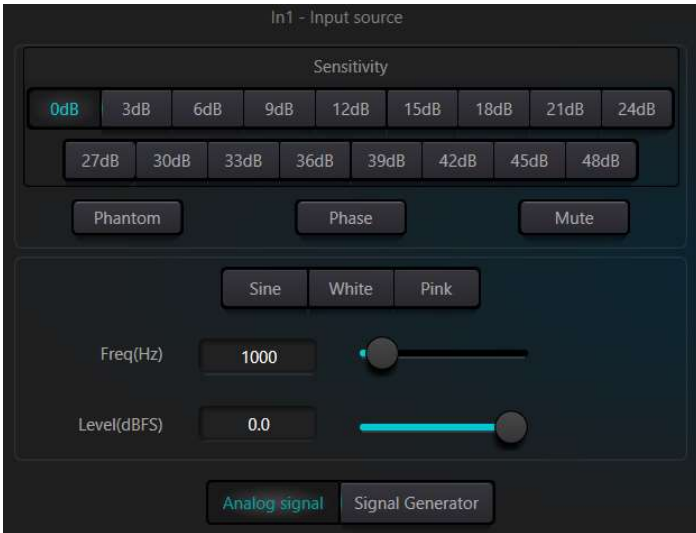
In1 - Input source

Sensitivity

0dB 3dB 6dB 9dB 12dB 15dB 18dB 21dB 24dB

27dB 30dB 33dB 36dB 39dB 42dB 45dB 48dB

Phantom Phase Mute

Sine White Pink

Freq(Hz) 1000

Level(dBFS) 0.0

Analog signal Signal Generator